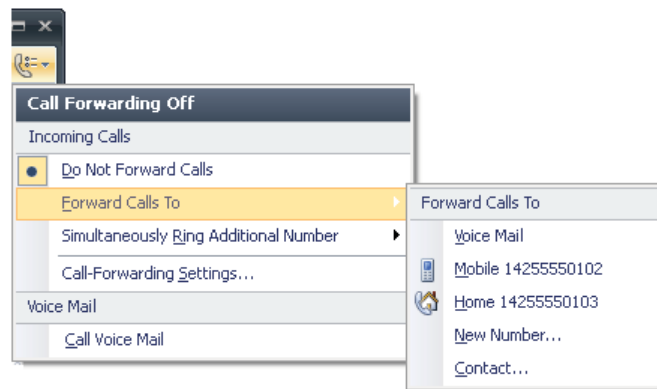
Call Forwarding Off

Incoming Calls

Do Not Forward Calls

Forward Calls To

Simultaneously Ring Additional Number

Call-Forwarding Settings...

Voice Mail

Call Voice Mail

Forward Calls To

Voice Mail

Mobile 14255550102

Home 14255550103

New Number...

Contact...